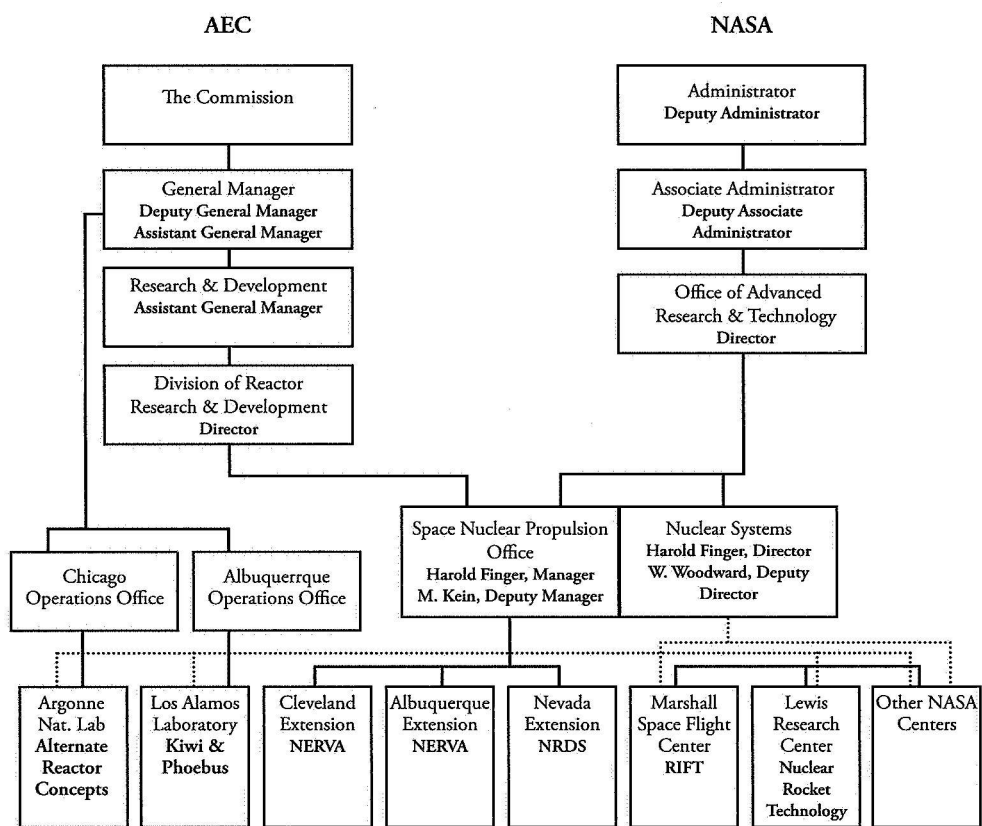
AEC

NASA

The Commission

General Manager
Deputy General Manager
Assistant General Manager

Research & Development
Assistant General Manager

Division of Reactor
Research & Development
Director

Administrator
Deputy Administrator

Associate Administrator
Deputy Associate
Administrator

Office of Advanced
Research & Technology
Director

Chicago
Operations Office

Albuquerrque
Operations Office

Space Nuclear Propulsion
Office
Harold Finger, Manager
M. Kein, Deputy Manager

Nuclear Systems
Harold Finger, Director
W. Woodward, Deputy
Director

Argonne
Nat. Lab
Alternate
Reactor
Concepts

Los Alamos
Laboratory
Kiwi &
Phoebus

Cleveland
Extension
NERVA

Albuquerque
Extension
NERVA

Nevada
Extension
NRDS

Marshall
Space Flight
Center
RIFT

Lewis
Research
Center
Nuclear
Rocket
Technology

Other NASA
Centers